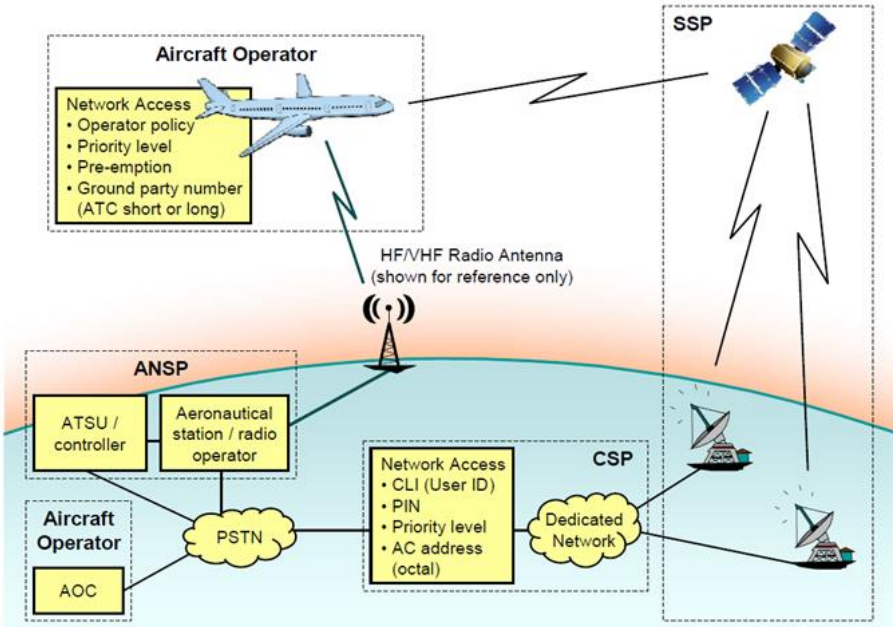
Aircraft Operator

Network Access
• Operator policy
• Priority level
• Pre-emption
• Ground party number (ATC short or long)

SSP

HF/VHF Radio Antenna (shown for reference only)

ANSP

ATSU / controller

Aeronautical station / radio operator

CSP

Network Access
• CLI (User ID)
• PIN
• Priority level
• AC address (octal)

Dedicated Network

Aircraft Operator

PSTN

AOC